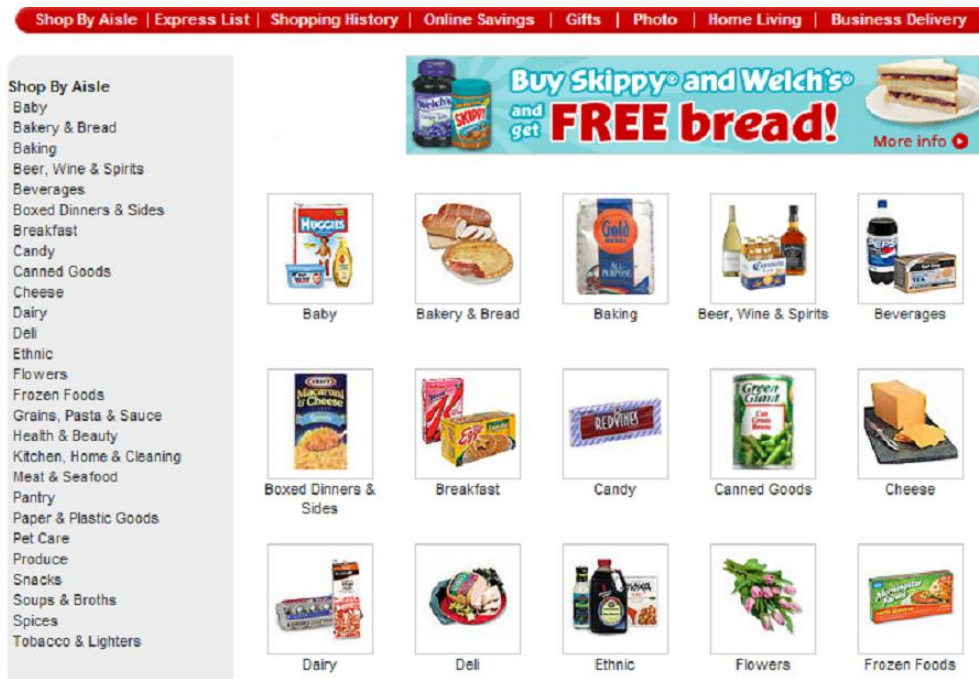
Shop By Aisle | Express List | Shopping History | Online Savings | Gifts | Photo | Home Living | Business Delivery

Shop By Aisle
Baby
Bakery & Bread
Baking
Beer, Wine & Spirits
Beverages
Boxed Dinners & Sides
Breakfast
Candy
Canned Goods
Cheese
Dairy
Deli
Ethnic
Flowers
Frozen Foods
Grains, Pasta & Sauce
Health & Beauty
Kitchen, Home & Cleaning
Meat & Seafood
Pantry
Paper & Plastic Goods
Pet Care
Produce
Snacks
Soups & Broths
Spices
Tobacco & Lighters

Buy Skippy® and Welch's® and get FREE bread!
More info

Baby
Bakery & Bread
Baking
Beer, Wine & Spirits
Beverages
Boxed Dinners & Sides
Breakfast
Candy
Canned Goods
Cheese
Dairy
Deli
Ethnic
Flowers
Frozen Foods